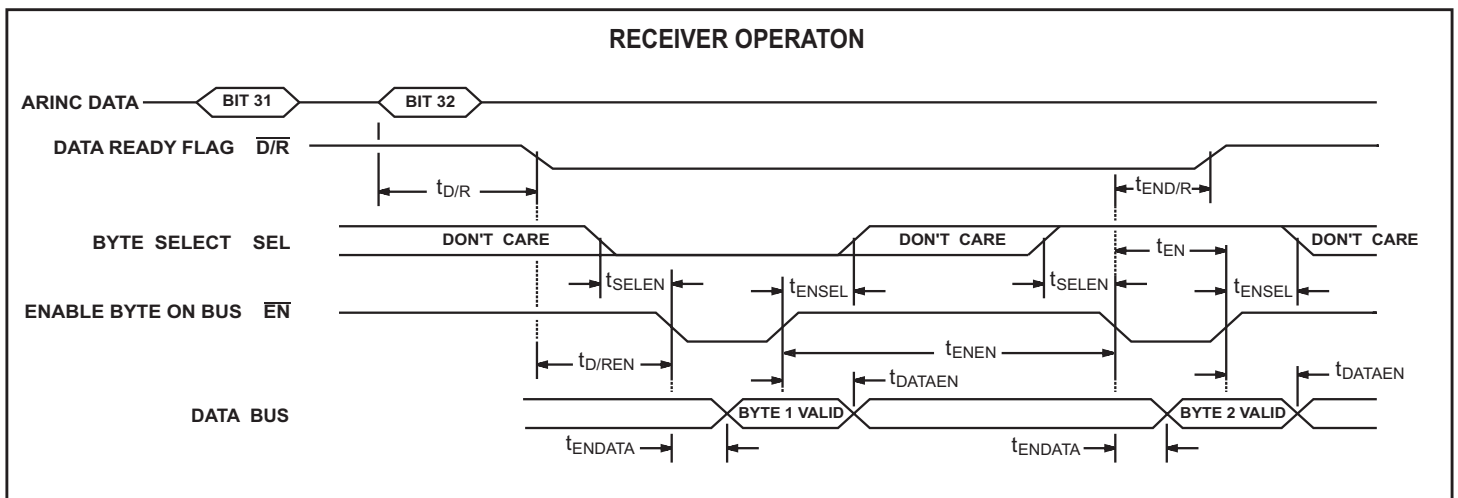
RECEIVER OPERATON

ARINC DATA

BIT 31

BIT 32

DATA READY FLAG $\overline{D/R}$

$t_{D/R}$

$t_{END/R}$

BYTE SELECT SEL

DON'T CARE

DON'T CARE

$t_{EN}$

DON'T CARE

$t_{SELEN}$

$t_{ENSEL}$

$t_{SELEN}$

$t_{ENSEL}$

ENABLE BYTE ON BUS $\overline{EN}$

$t_{D/REN}$

$t_{ENEN}$

$t_{DATAEN}$

$t_{DATAEN}$

DATA BUS

BYTE 1 VALID

BYTE 2 VALID

$t_{ENDATA}$

$t_{ENDATA}$